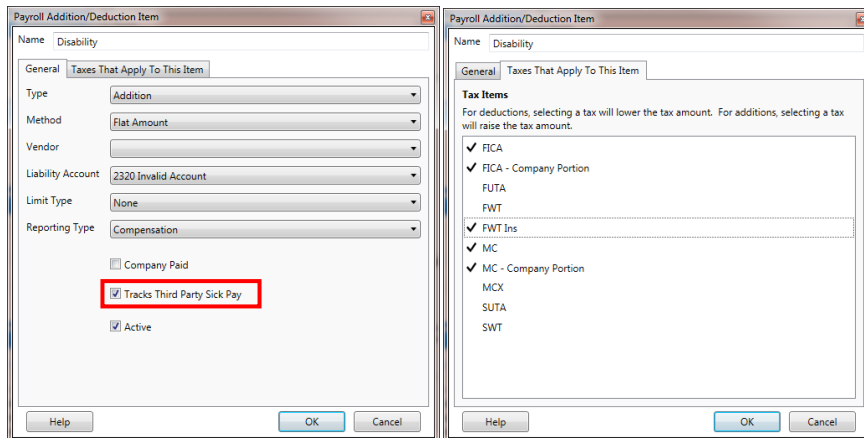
Payroll Addition/Deduction Item

Name Disability

General Taxes That Apply To This Item

Type Addition

Method Flat Amount

Vendor

Liability Account 2320 Invalid Account

Limit Type None

Reporting Type Compensation

Company Paid

Tracks Third Party Sick Pay

Active

Help OK Cancel

Payroll Addition/Deduction Item

Name Disability

General Taxes That Apply To This Item

Tax Items

For deductions, selecting a tax will lower the tax amount. For additions, selecting a tax will raise the tax amount.

✓ FICA
✓ FICA - Company Portion
FUTA
FWT
✓ FWT Ins
✓ MC
✓ MC - Company Portion
MCX
SUTA
SWT

Help OK Cancel